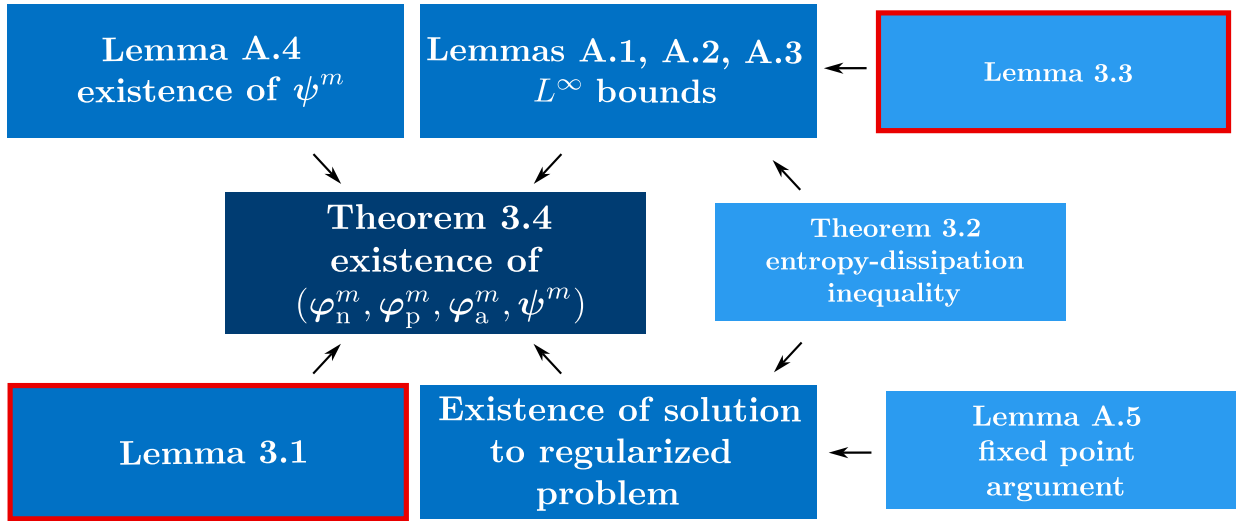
Lemma A.4
existence of $\boldsymbol{\psi}^m$

Lemmas A.1, A.2, A.3
$L^\infty$ bounds

Lemma 3.3

Theorem 3.4
existence of
$(\boldsymbol{\varphi}_{\mathrm{n}}^m, \boldsymbol{\varphi}_{\mathrm{p}}^m, \boldsymbol{\varphi}_{\mathrm{a}}^m, \boldsymbol{\psi}^m)$

Theorem 3.2
entropy-dissipation
inequality

Lemma 3.1

Existence of solution
to regularized
problem

Lemma A.5
fixed point
argument